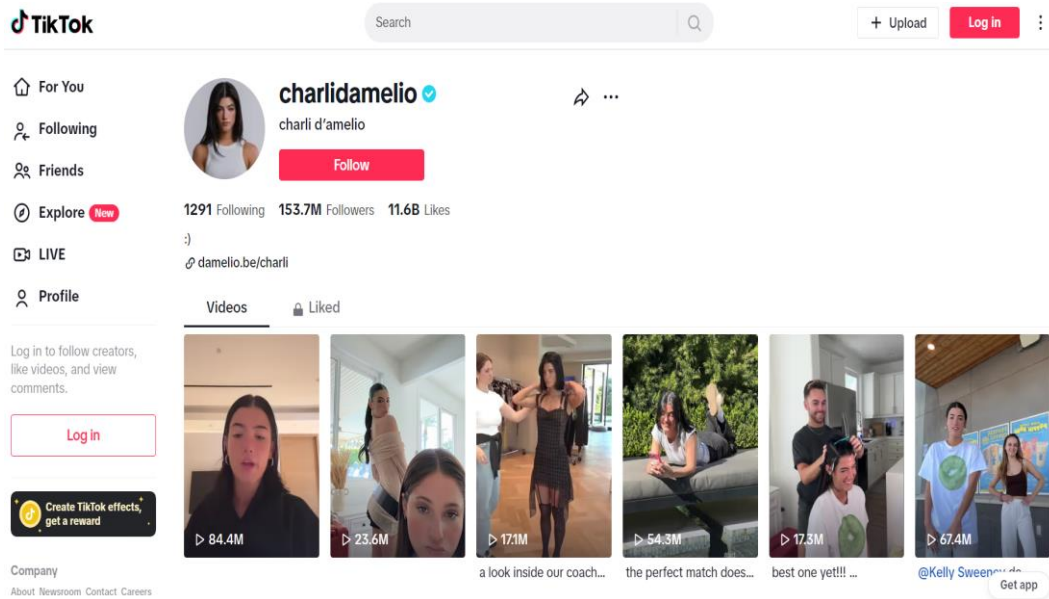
TikTok

Search

+ Upload

Log in

For You

Following

Friends

Explore New

LIVE

Profile

Log in to follow creators, like videos, and view comments.

Log in

Create TikTok effects, get a reward

Company

About Newsroom Contact Careers

charlidamelio

charli d'amelio

Follow

1291 Following 153.7M Followers 11.6B Likes

:)

damelio.be/charli

Videos

Liked

84.4M

23.6M

17.1M

a look inside our coach...

54.3M

the perfect match does...

17.3M

best one yet!!! ...

67.4M

@Kelly Sween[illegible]

Get app